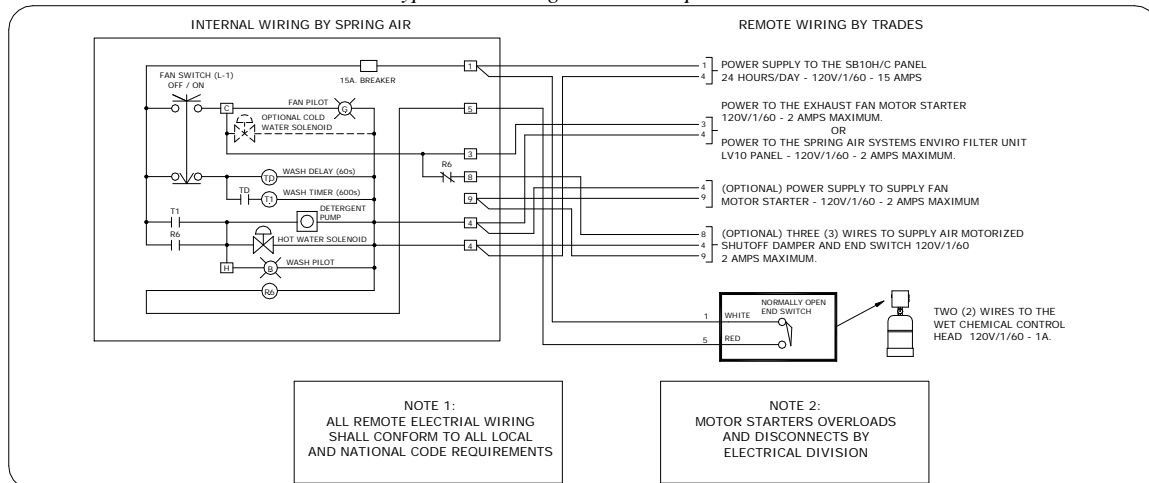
INTERNAL WIRING BY SPRING AIR

REMOTE WIRING BY TRADES

FAN SWITCH (L-1)
OFF / ON

15A. BREAKER

1

C

FAN PILOT

G

OPTIONAL COLD WATER SOLENOID

5

3

R6

8

WASH DELAY (60s)

TD

TD

WASH TIMER (600s)

T1

9

T1

DETERGENT PUMP

4

R6

HOT WATER SOLENOID

4

H

WASH PILOT

B

R6

1
4

POWER SUPPLY TO THE SB10H/C PANEL
24 HOURS/DAY - 120V/1/60 - 15 AMPS

3
4

POWER TO THE EXHAUST FAN MOTOR STARTER
120V/1/60 - 2 AMPS MAXIMUM.
OR
POWER TO THE SPRING AIR SYSTEMS ENVIRO FILTER UNIT
LV10 PANEL - 120V/1/60 - 2 AMPS MAXIMUM.

4
9

(OPTIONAL) POWER SUPPLY TO SUPPLY FAN
MOTOR STARTER - 120V/1/60 - 2 AMPS MAXIMUM

8
4
9

(OPTIONAL) THREE (3) WIRES TO SUPPLY AIR MOTORIZED
SHUTOFF DAMPER AND END SWITCH 120V/1/60
2 AMPS MAXIMUM.

NORMALLY OPEN
END SWITCH

1 WHITE

5 RED

TWO (2) WIRES TO THE
WET CHEMICAL CONTROL
HEAD 120V/1/60 - 1A.

NOTE 1:
ALL REMOTE ELECTRIAL WIRING
SHALL CONFORM TO ALL LOCAL
AND NATIONAL CODE REQUIREMENTS

NOTE 2:
MOTOR STARTERS OVERLOADS
AND DISCONNECTS BY
ELECTRICAL DIVISION